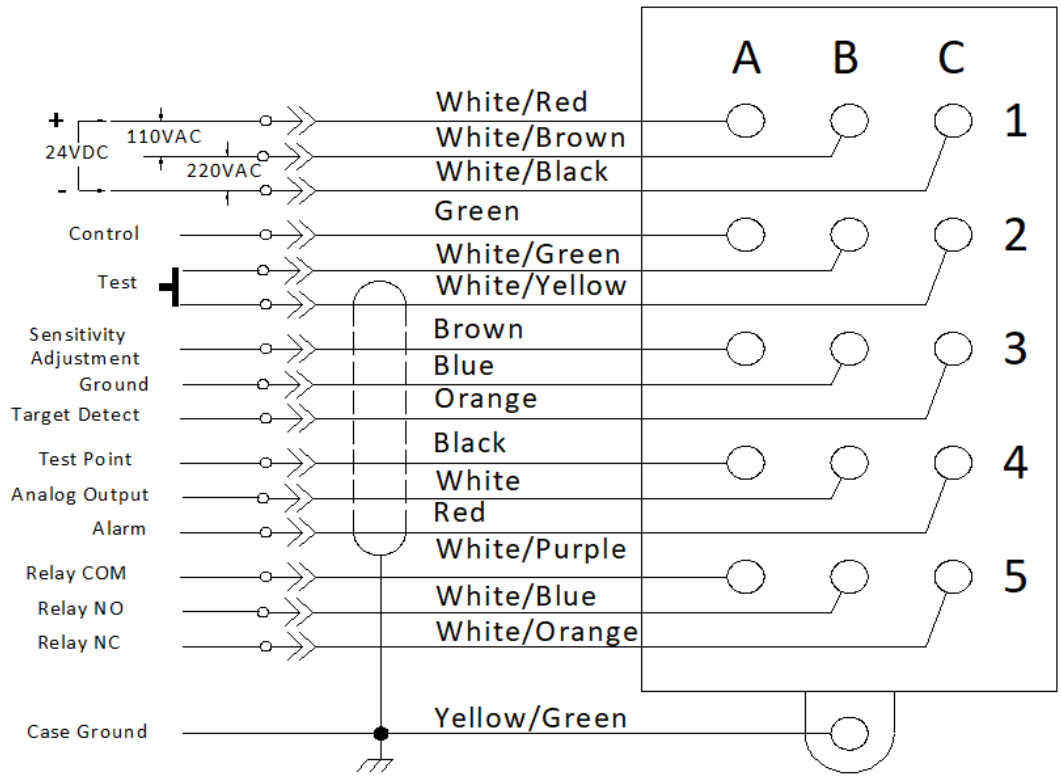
A B C

+
24VDC
-
110VAC
220VAC
White/Red
White/Brown
White/Black
1

Control
Green
White/Green
2

Test
White/Yellow

Sensitivity Adjustment
Brown
Ground
Blue
3
Target Detect
Orange

Test Point
Black
Analog Output
White
4
Alarm
Red

Relay COM
White/Purple
Relay NO
White/Blue
5
Relay NC
White/Orange

Case Ground
Yellow/Green